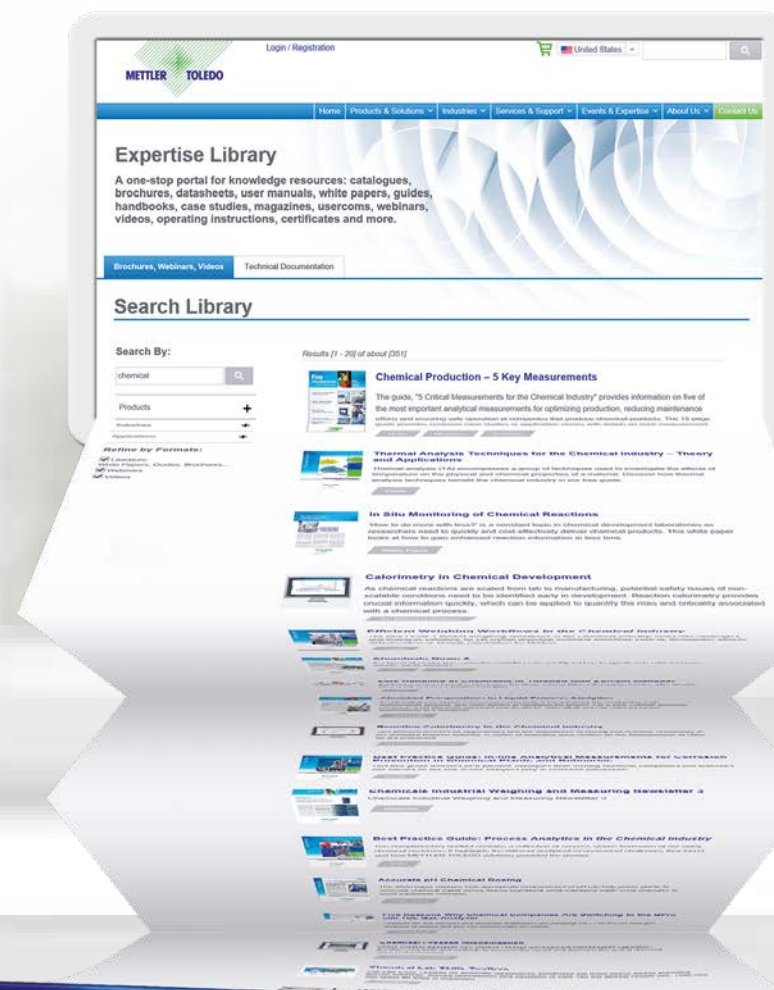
Login / Registration

METTLER TOLEDO

United States

Home | Products & Solutions | Industries | Services & Support | Events & Expertise | About Us | Contact Us

Expertise Library

A one-stop portal for knowledge resources: catalogues, brochures, datasheets, user manuals, white papers, guides, handbooks, case studies, magazines, usercoms, webinars, videos, operating instructions, certificates and more.

Brochures, Webinars, Videos | Technical Documentation

Search Library

Search By:

chemical

Products

Industries

Applications

Refine by Formats:

Literature

White Papers, Guides, Brochures...

Webinars

Videos

Results [1 - 20] of about [351]

Chemical Production – 5 Key Measurements

The guide, "5 Critical Measurements for the Chemical Industry" provides information on five of the most important analytical measurements for optimizing production, reducing maintenance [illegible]

Thermal Analysis Techniques for the Chemical Industry – Theory and Applications

Thermal analysis (TA) encompasses a group of techniques used to investigate the effects of temperature on the physical and chemical properties of a material. Discover how thermal analysis techniques benefit the chemical industry in our free guide.

In Situ Monitoring of Chemical Reactions

"How to do more with less?" is a constant topic in chemical development laboratories, as researchers need to quickly and cost-effectively deliver chemical products. This white paper looks at how to gain enhanced reaction information in less time.

White Paper

Calorimetry in Chemical Development

As chemical reactions are scaled from lab to manufacturing, potential safety issues of non-scalable conditions need to be identified early in development. Reaction calorimetry provides crucial information quickly, which can be applied to quantify the risks and criticality associated with a chemical process.

Efficient Weighing Workflows in the Chemical Industry

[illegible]

Best Practice Guide: In-line Analytical Measurements for Corrosion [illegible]

Chemicals Industrial Weighing and Measuring Newsletter 3

Best Practice Guide: Process Analytics in the Chemical Industry

Accurate pH Chemical Dosing

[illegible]